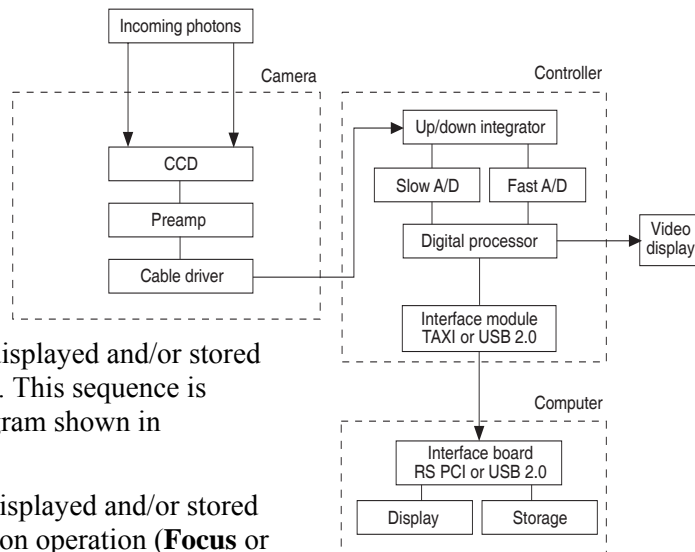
Incoming photons

Camera

CCD

Preamp

Cable driver

Controller

Up/down integrator

Slow A/D

Fast A/D

Digital processor

Video display

Interface module TAXI or USB 2.0

Computer

Interface board RS PCI or USB 2.0

Display

Storage

isplayed and/or stored . This sequence is ram shown in

isplayed and/or stored on operation (**Focus** or